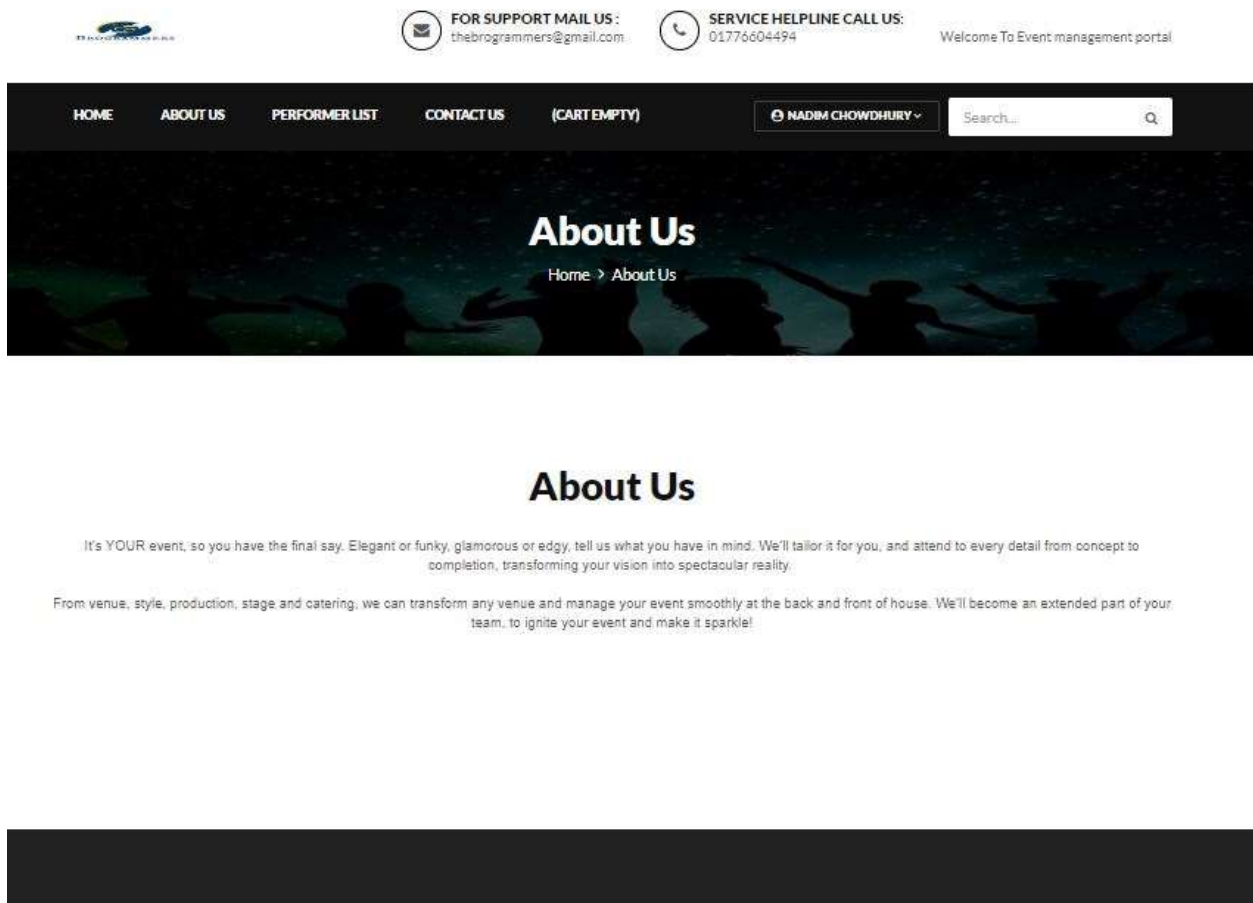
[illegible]

FOR SUPPORT MAIL US :
thebrogrammers@gmail.com

SERVICE HELPLINE CALL US:
01776604494

Welcome To Event management portal

HOME ABOUT US PERFORMER LIST CONTACT US (CART EMPTY)

NADIM CHOWDHURY

Search...

About Us

Home > About Us

About Us

It's YOUR event, so you have the final say. Elegant or funky, glamorous or edgy, tell us what you have in mind. We'll tailor it for you, and attend to every detail from concept to completion, transforming your vision into spectacular reality.

From venue, style, production, stage and catering, we can transform any venue and manage your event smoothly at the back and front of house. We'll become an extended part of your team, to ignite your event and make it sparkle!